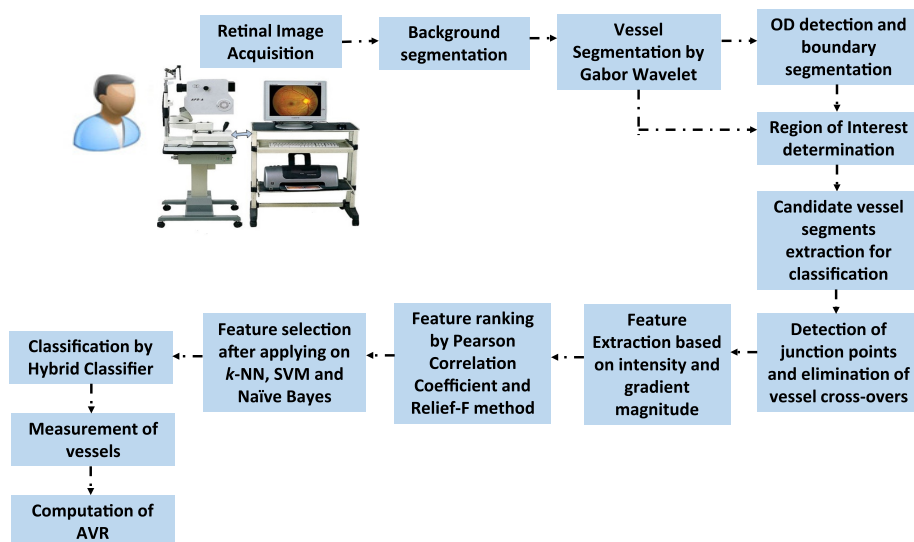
Retinal Image Acquisition

Background segmentation

Vessel Segmentation by Gabor Wavelet

OD detection and boundary segmentation

Region of Interest determination

Candidate vessel segments extraction for classification

Detection of junction points and elimination of vessel cross-overs

Feature Extraction based on intensity and gradient magnitude

Feature ranking by Pearson Correlation Coefficient and Relief-F method

Feature selection after applying on *k*-NN, SVM and Naïve Bayes

Classification by Hybrid Classifier

Measurement of vessels

Computation of AVR